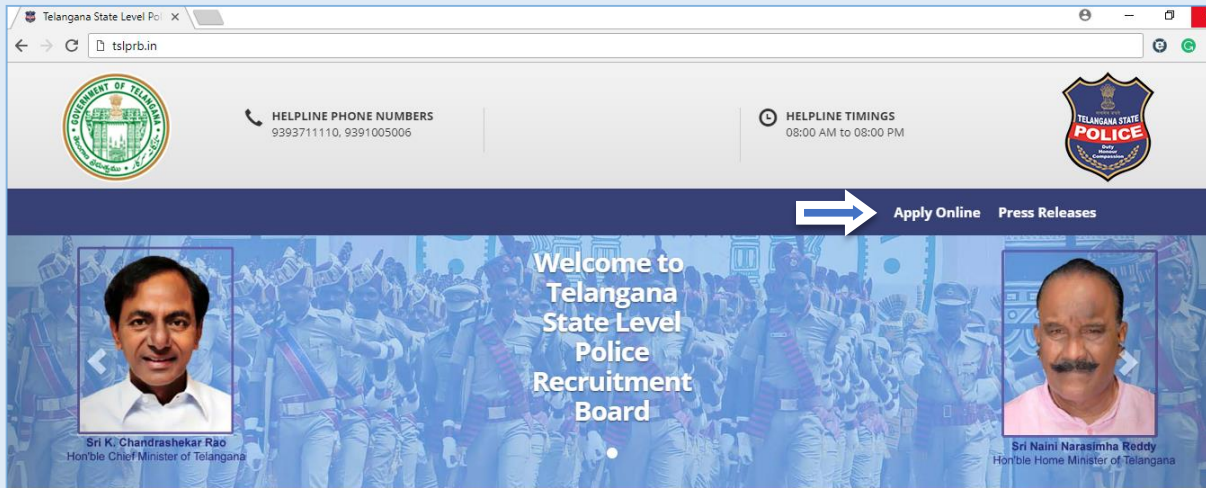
Telangana State Level Po

tslprb.in

GOVERNMENT OF TELANGANA

HELPLINE PHONE NUMBERS
9393711110, 9391005006

HELPLINE TIMINGS
08:00 AM to 08:00 PM

TELANGANA STATE
POLICE
Duty Honour Compassion

Apply Online
Press Releases

Welcome to Telangana State Level Police Recruitment Board

Sri K. Chandrashekar Rao
Hon'ble Chief Minister of Telangana

Sri Naini Narasimha Reddy
Hon'ble Home Minister of Telangana